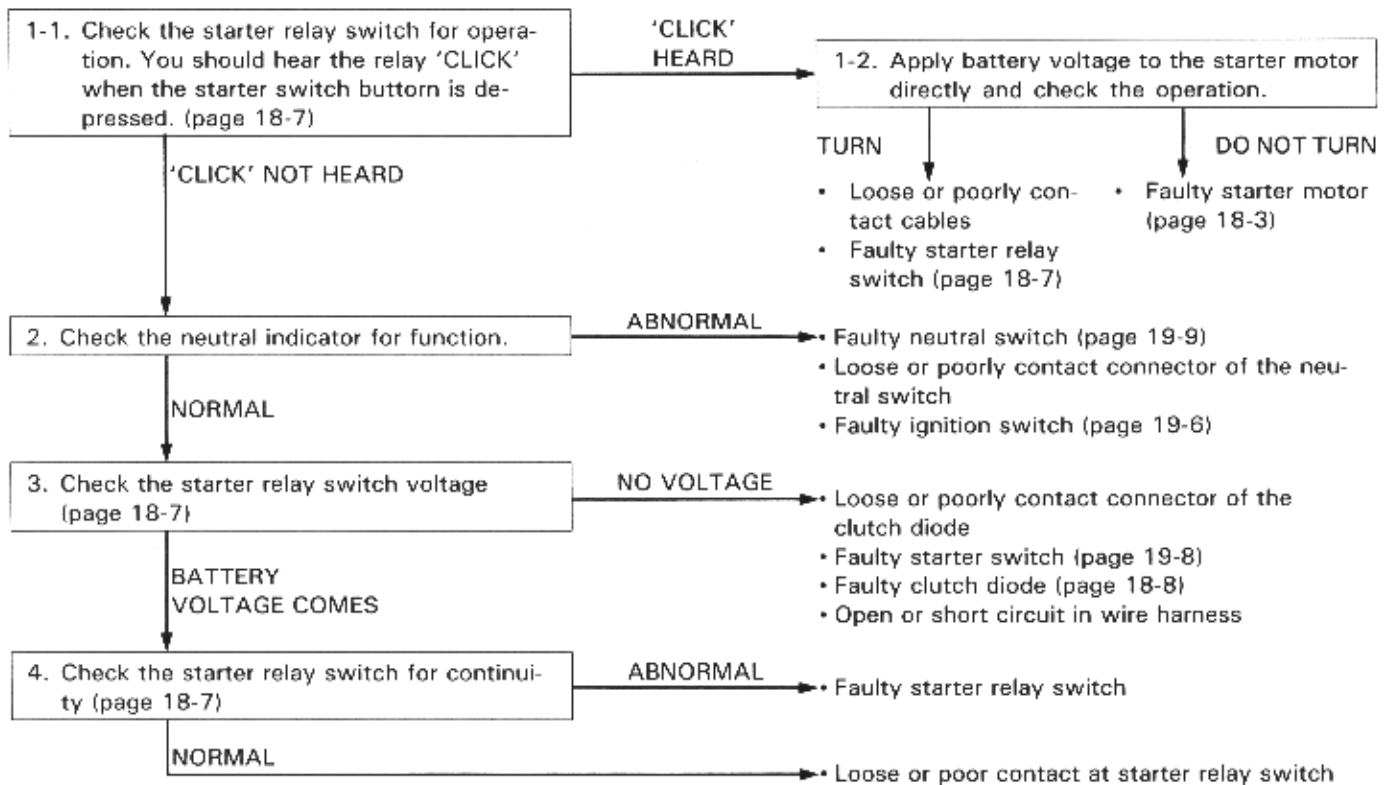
1-1. Check the starter relay switch for operation. You should hear the relay 'CLICK' when the starter switch buttorn is depressed. (page 18-7)

'CLICK' HEARD

1-2. Apply battery voltage to the starter motor directly and check the operation.

TURN

• Loose or poorly contact cables
• Faulty starter relay switch (page 18-7)

DO NOT TURN

• Faulty starter motor (page 18-3)

'CLICK' NOT HEARD

2. Check the neutral indicator for function.

ABNORMAL

• Faulty neutral switch (page 19-9)
• Loose or poorly contact connector of the neutral switch
• Faulty ignition switch (page 19-6)

NORMAL

3. Check the starter relay switch voltage (page 18-7)

NO VOLTAGE

• Loose or poorly contact connector of the clutch diode
• Faulty starter switch (page 19-8)
• Faulty clutch diode (page 18-8)
• Open or short circuit in wire harness

BATTERY VOLTAGE COMES

4. Check the starter relay switch for continuity (page 18-7)

ABNORMAL

• Faulty starter relay switch

NORMAL

• Loose or poor contact at starter relay switch